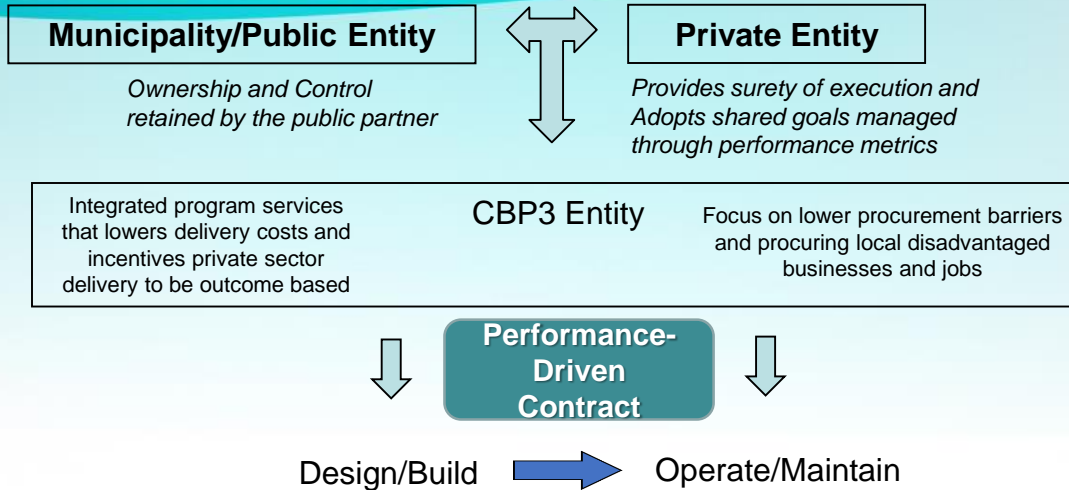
Municipality/Public Entity

Private Entity

Ownership and Control retained by the public partner

Provides surety of execution and Adopts shared goals managed through performance metrics

Integrated program services that lowers delivery costs and incentives private sector delivery to be outcome based

CBP3 Entity

Focus on lower procurement barriers and procuring local disadvantaged businesses and jobs

Performance-Driven Contract

Design/Build

Operate/Maintain